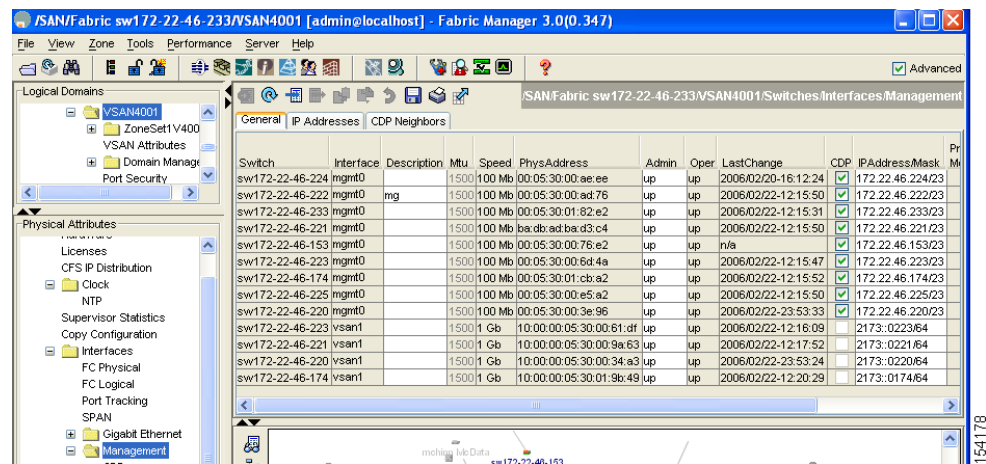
/SAN/Fabric sw172-22-46-233/VSAN4001 [admin@localhost] - Fabric Manager 3.0(0.347)

File View Zone Tools Performance Server Help

Advanced

Logical Domains

VSAN4001
ZoneSet1V400
VSAN Attributes
Domain Manage
Port Security

Physical Attributes

Licenses
CFS IP Distribution
Clock
NTP
Supervisor Statistics
Copy Configuration
Interfaces
FC Physical
FC Logical
Port Tracking
SPAN
Gigabit Ethernet
Management

/SAN/Fabric sw172-22-46-233/VSAN4001/Switches/Interfaces/Management

General | IP Addresses | CDP Neighbors

| Switch | Interface | Description | Mtu | Speed | PhysAddress | Admin | Oper | LastChange | CDP | IPAddress/Mask | Pr Mi |
|---|---|---|---|---|---|---|---|---|---|---|---|
| sw172-22-46-224 | mgmt0 | | 1500 | 100 Mb | 00:05:30:00:ae:ee | up | up | 2006/02/20-16:12:24 | ☑ | 172.22.46.224/23 | |
| sw172-22-46-222 | mgmt0 | mg | 1500 | 100 Mb | 00:05:30:00:ad:76 | up | up | 2006/02/22-12:15:50 | ☑ | 172.22.46.222/23 | |
| sw172-22-46-233 | mgmt0 | | 1500 | 100 Mb | 00:05:30:01:82:e2 | up | up | 2006/02/22-12:15:31 | ☑ | 172.22.46.233/23 | |
| sw172-22-46-221 | mgmt0 | | 1500 | 100 Mb | ba:db:ad:ba:d3:c4 | up | up | 2006/02/22-12:15:50 | ☑ | 172.22.46.221/23 | |
| sw172-22-46-153 | mgmt0 | | 1500 | 100 Mb | 00:05:30:00:76:e2 | up | up | n/a | ☑ | 172.22.46.153/23 | |
| sw172-22-46-223 | mgmt0 | | 1500 | 100 Mb | 00:05:30:00:6d:4a | up | up | 2006/02/22-12:15:47 | ☑ | 172.22.46.223/23 | |
| sw172-22-46-174 | mgmt0 | | 1500 | 100 Mb | 00:05:30:01:cb:a2 | up | up | 2006/02/22-12:15:52 | ☑ | 172.22.46.174/23 | |
| sw172-22-46-225 | mgmt0 | | 1500 | 100 Mb | 00:05:30:00:e5:a2 | up | up | 2006/02/22-12:15:50 | ☑ | 172.22.46.225/23 | |
| sw172-22-46-220 | mgmt0 | | 1500 | 100 Mb | 00:05:30:00:3e:96 | up | up | 2006/02/22-23:53:33 | ☑ | 172.22.46.220/23 | |
| sw172-22-46-223 | vsan1 | | 1500 | 1 Gb | 10:00:00:05:30:00:61:df | up | up | 2006/02/22-12:16:09 | | 2173::0223/64 | |
| sw172-22-46-221 | vsan1 | | 1500 | 1 Gb | 10:00:00:05:30:00:9a:63 | up | up | 2006/02/22-12:17:52 | | 2173::0221/64 | |
| sw172-22-46-220 | vsan1 | | 1500 | 1 Gb | 10:00:00:05:30:00:34:a3 | up | up | 2006/02/22-23:53:24 | | 2173::0220/64 | |
| sw172-22-46-174 | vsan1 | | 1500 | 1 Gb | 10:00:00:05:30:01:9b:49 | up | up | 2006/02/22-12:20:29 | | 2173::0174/64 | |

mchigg MkData
sw172-22-46-153

154178